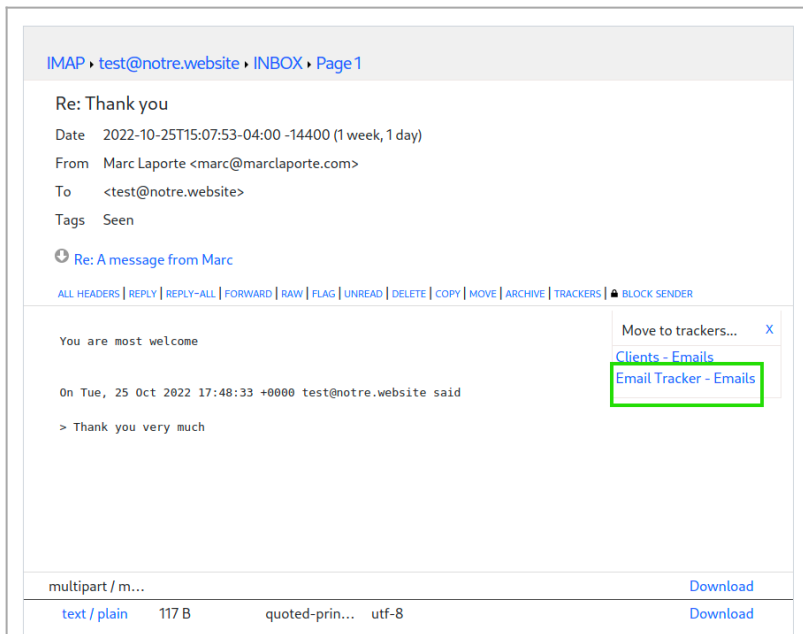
IMAP ▸ test@notre.website ▸ INBOX ▸ Page 1

Re: Thank you

Date 2022-10-25T15:07:53-04:00 -14400 (1 week, 1 day)

From Marc Laporte <marc@marclaporte.com>

To <test@notre.website>

Tags Seen

Re: A message from Marc

ALL HEADERS | REPLY | REPLY-ALL | FORWARD | RAW | FLAG | UNREAD | DELETE | COPY | MOVE | ARCHIVE | TRACKERS | BLOCK SENDER

Move to trackers... X

Clients - Emails

Email Tracker - Emails

You are most welcome

On Tue, 25 Oct 2022 17:48:33 +0000 test@notre.website said

> Thank you very much

multipart / m... Download

text / plain 117 B quoted-prin... utf-8 Download